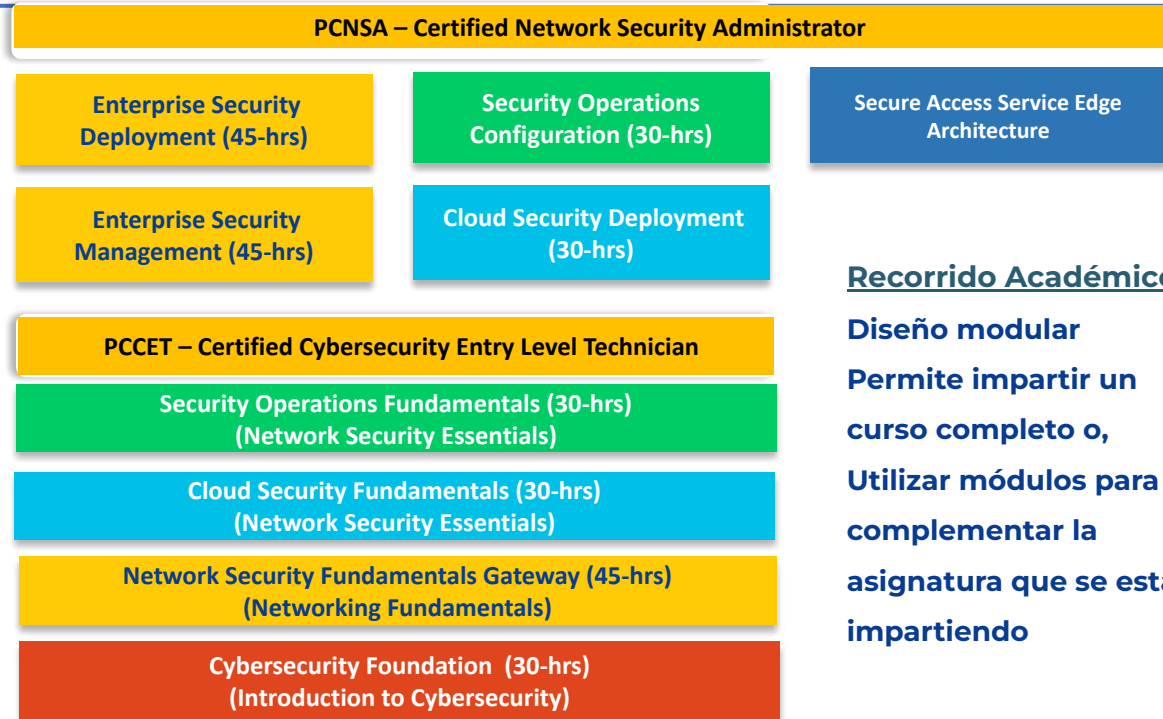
PCNSA – Certified Network Security Administrator

Enterprise Security Deployment (45-hrs)

Security Operations Configuration (30-hrs)

Secure Access Service Edge Architecture

Enterprise Security Management (45-hrs)

Cloud Security Deployment (30-hrs)

PCCET – Certified Cybersecurity Entry Level Technician

Security Operations Fundamentals (30-hrs) (Network Security Essentials)

Cloud Security Fundamentals (30-hrs) (Network Security Essentials)

Network Security Fundamentals Gateway (45-hrs) (Networking Fundamentals)

Cybersecurity Foundation (30-hrs) (Introduction to Cybersecurity)

Recorrido Académic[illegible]

Diseño modular

Permite impartir un curso completo o, Utilizar módulos para complementar la asignatura que se est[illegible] impartiendo